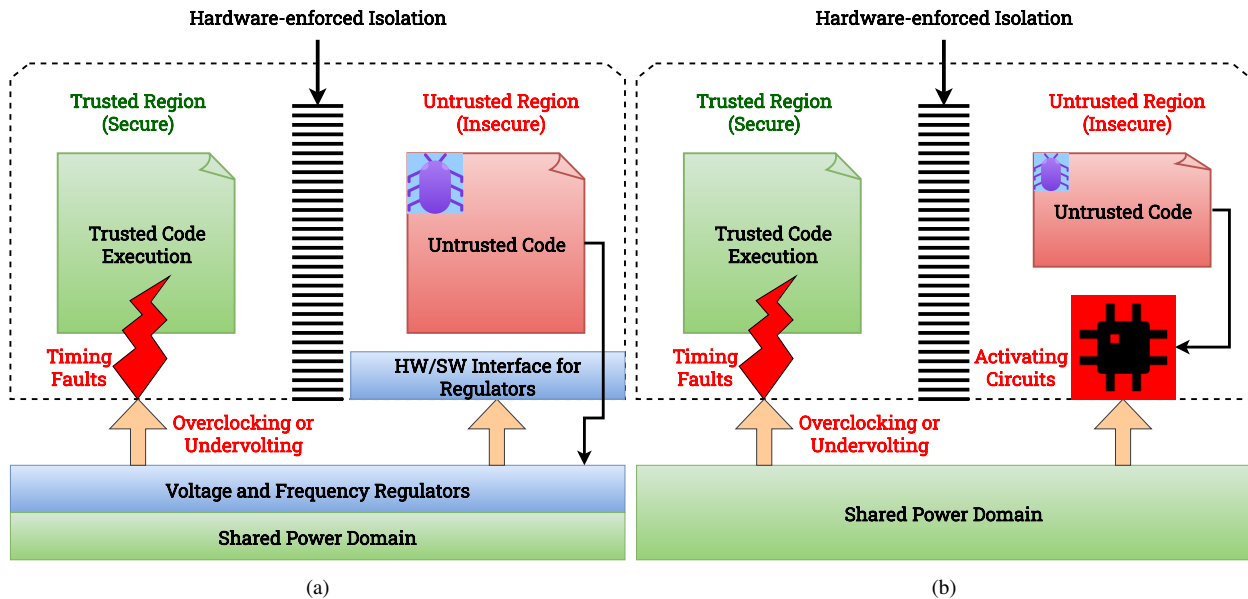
Hardware-enforced Isolation

Trusted Region (Secure)

Untrusted Region (Insecure)

Trusted Code Execution

Untrusted Code

Timing Faults

HW/SW Interface for Regulators

Overclocking or Undervolting

Voltage and Frequency Regulators

Shared Power Domain

(a)

Hardware-enforced Isolation

Trusted Region (Secure)

Untrusted Region (Insecure)

Trusted Code Execution

Untrusted Code

Timing Faults

Activating Circuits

Overclocking or Undervolting

Shared Power Domain

(b)